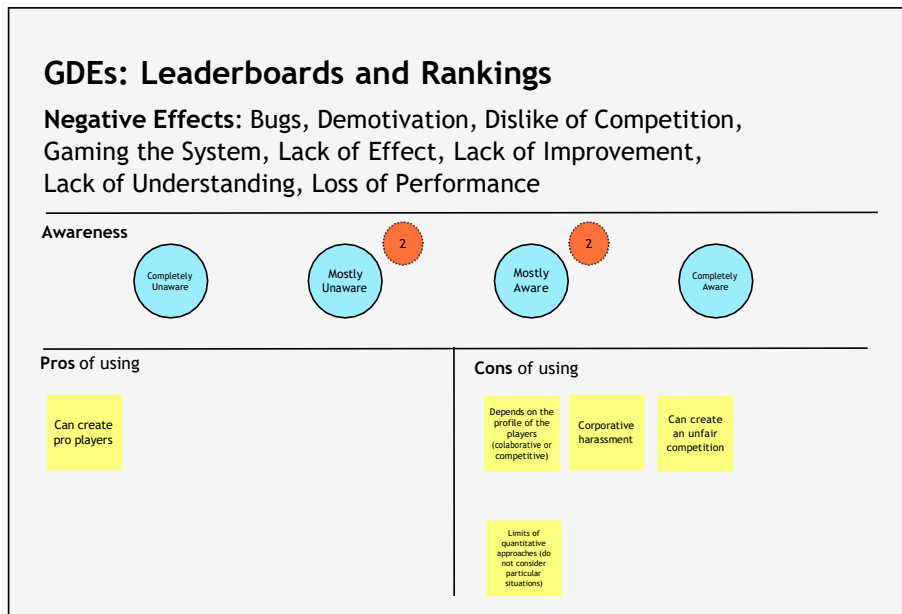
GDEs: Leaderboards and Rankings

Negative Effects: Bugs, Demotivation, Dislike of Competition, Gaming the System, Lack of Effect, Lack of Improvement, Lack of Understanding, Loss of Performance

Awareness

Completely Unaware

Mostly Unaware

2

Mostly Aware

2

Completely Aware

Pros of using

Can create pro players

Cons of using

Depends on the profile of the players (colaborative or competitive)

Corporative harassment

Can create an unfair competition

Limits of quantitative approaches (do not consider particular situations)